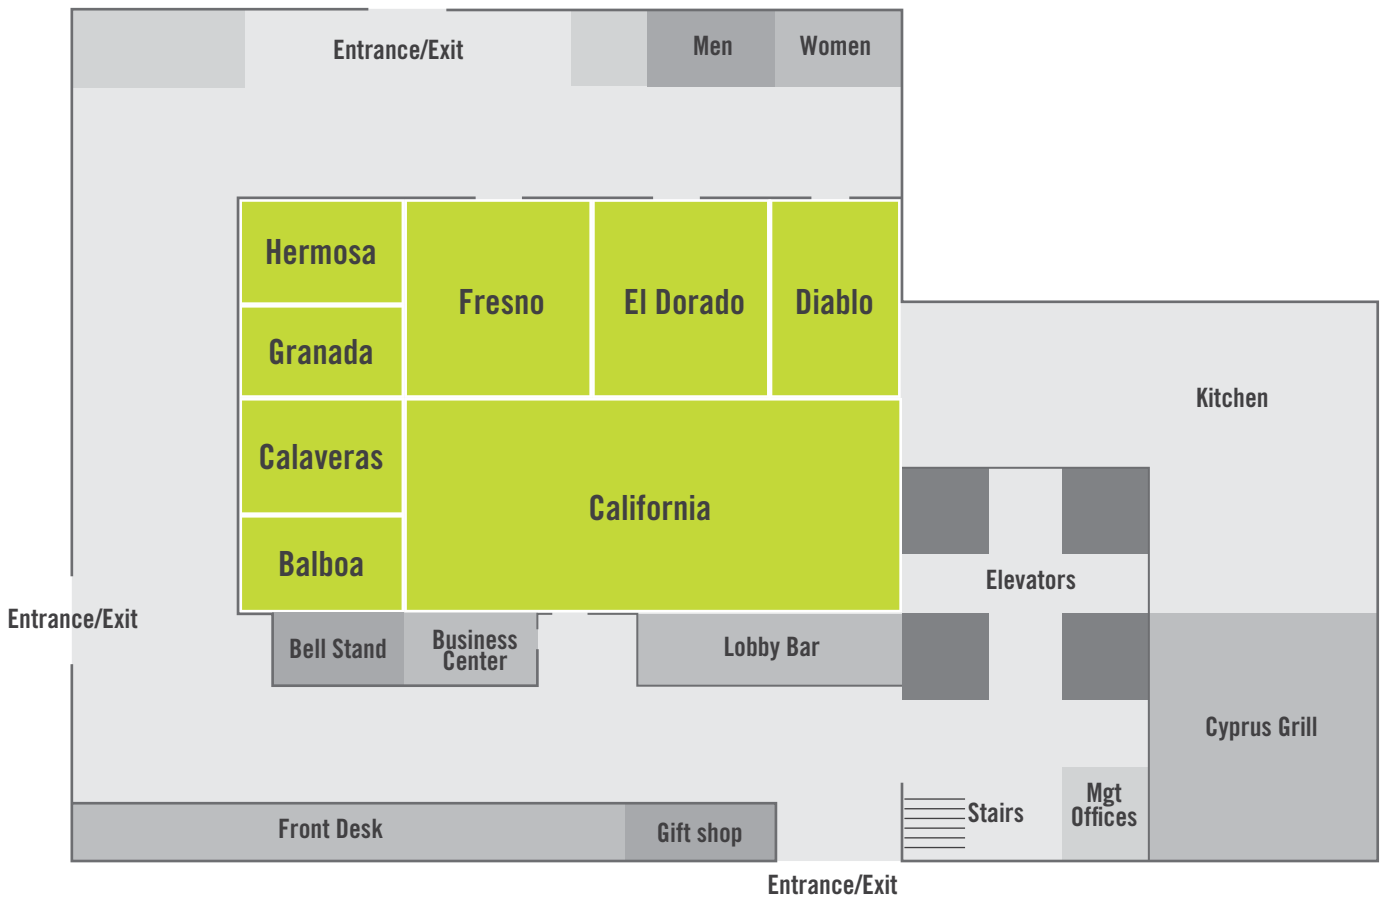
Entrance/Exit

Men

Women

Hermosa

Fresno

El Dorado

Diablo

Granada

Kitchen

Calaveras

California

Elevators

Balboa

Entrance/Exit

Bell Stand

Business Center

Lobby Bar

Cyprus Grill

Stairs

Mgt Offices

Front Desk

Gift shop

Entrance/Exit